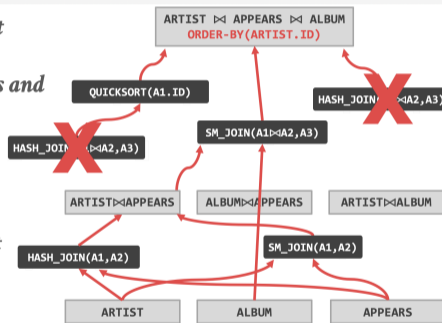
t

s and

ARTIST ⋈ APPEARS ⋈ ALBUM
ORDER-BY(ARTIST.ID)

QUICKSORT(A1.ID)

HASH_JOIN(A1⋈A2,A3)

HASH_JOIN(A1⋈A2,A3)

SM_JOIN(A1⋈A2,A3)

ARTIST⋈APPEARS

ALBUM⋈APPEARS

ARTIST⋈ALBUM

HASH_JOIN(A1,A2)

SM_JOIN(A1,A2)

ARTIST

ALBUM

APPEARS